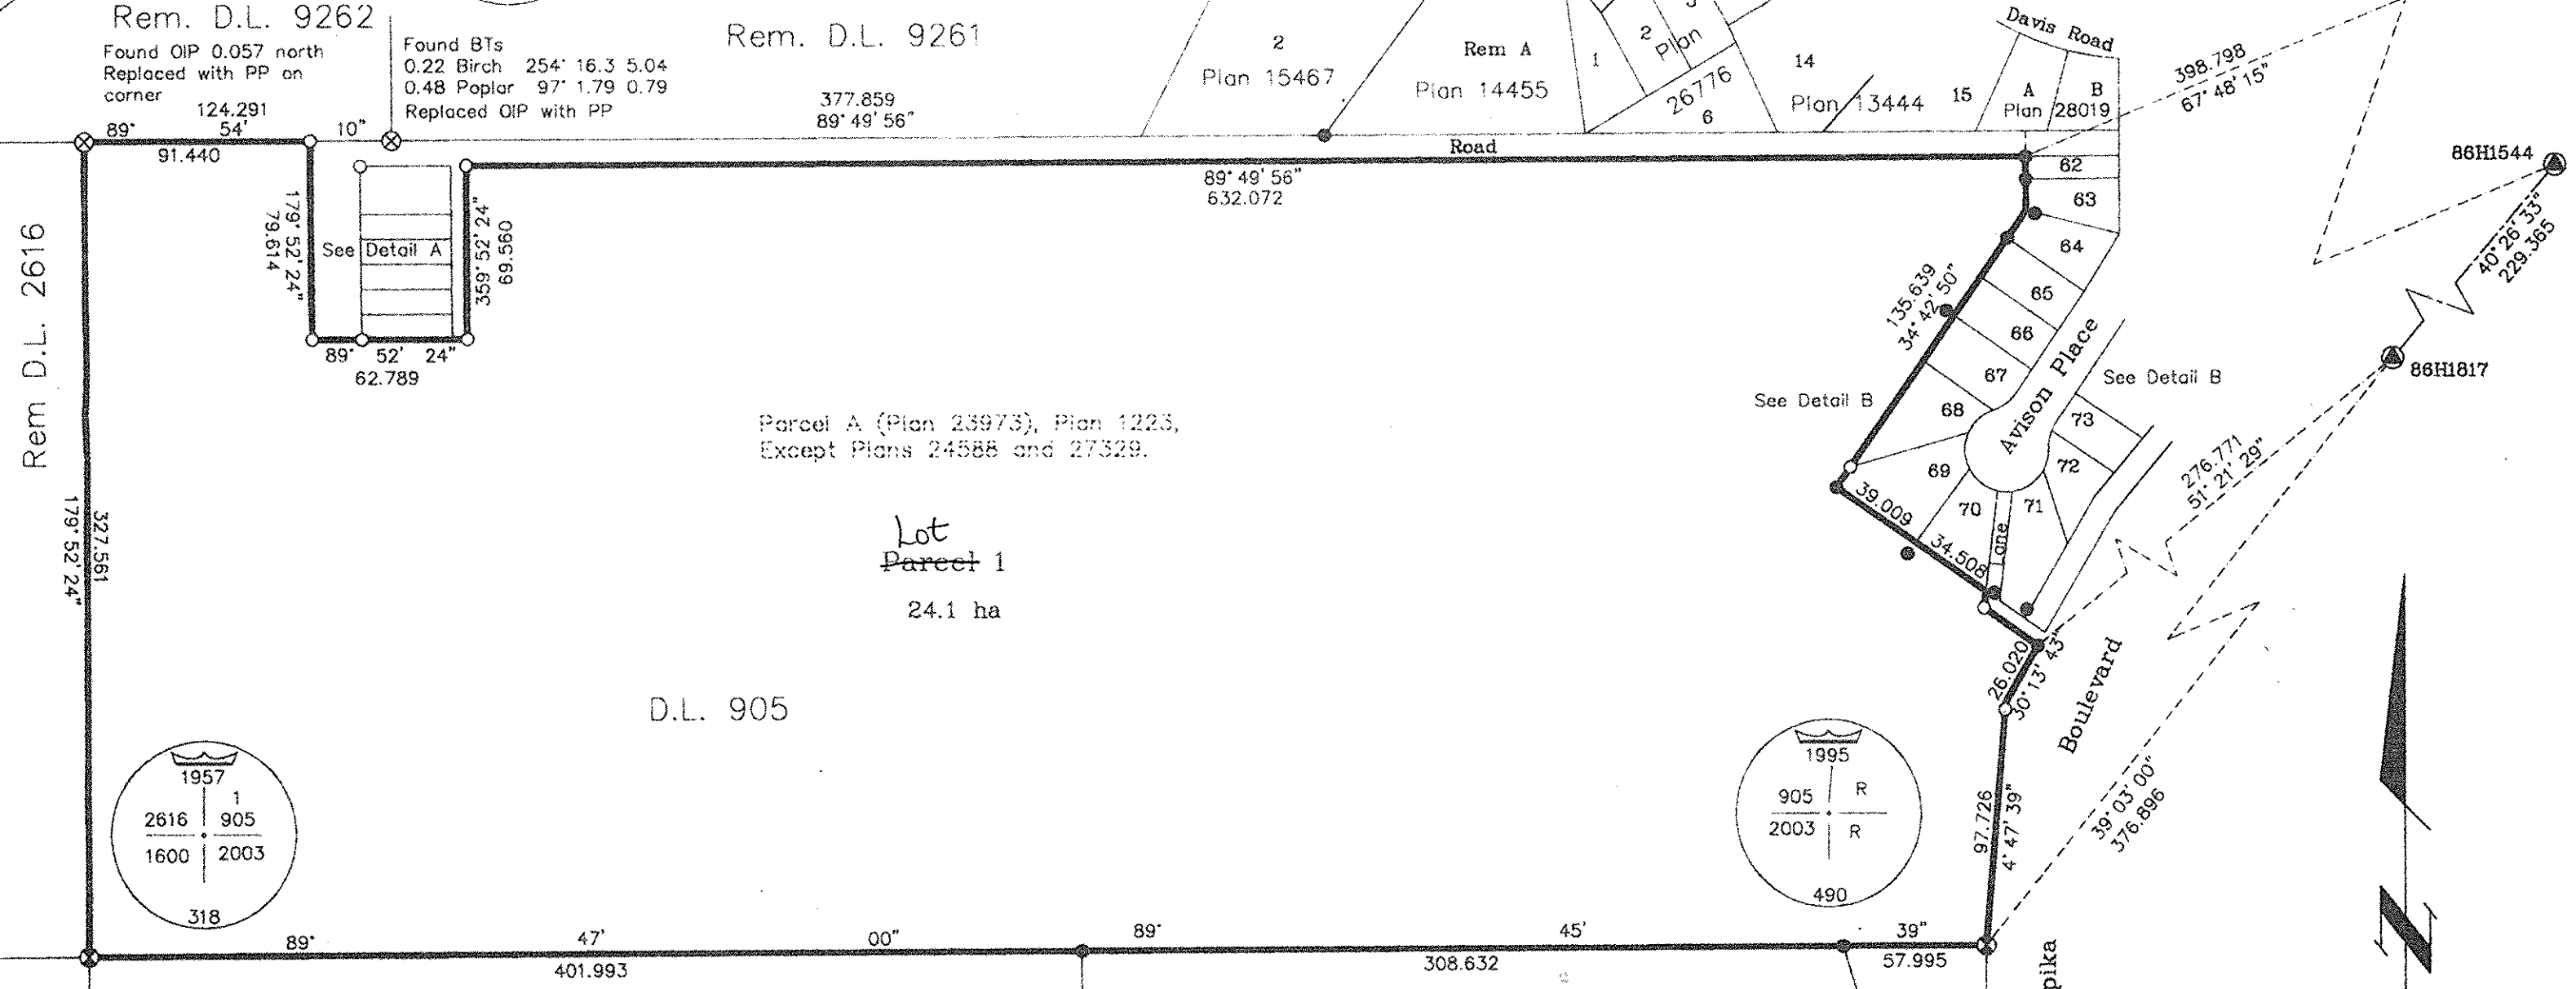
Rem. D.L. 9262

Found OIP 0.057 north
Replaced with PP on
corner

Found BTs
0.22 Birch 254° 16.3 5.04
0.48 Poplar 97° 1.79 0.79
Replaced OIP with PP

Rem. D.L. 9261

2
Plan 15467

Rem A
Plan 14455

1

2
Plan
26776
6

14
Plan 13444

15

Davis Road

A
Plan 28019

B

398.798
67° 48' 15"

124.291
89° 54' 10"
91.440

377.859
89° 49' 56"

Road

89° 49' 56"
632.072

62
63
64
65
66
67
68
69
70
71
72
73

86H1544

40° 26' 33"
229.365

86H1817

179° 52' 24"
79.614

See Detail A

359° 52' 24"
69.560

89° 52' 24"
62.789

135.639
34° 42' 50"

Avison Place

See Detail B

See Detail B

Rem D.L. 2616

Parcel A (Plan 23973), Plan 1223,
Except Plans 24588 and 27329.

276.771
51° 21' 29"

179° 52' 24"
327.561

Lot
~~Parcel~~ 1

24.1 ha

39.009

34.508

Lane

26.020
30° 13' 43"

Boulevard

D.L. 905

1957
1
2616 905
1600 2003
318

1995
905 R
2003 R
490

97.726
4° 47' 39"

39° 03' 00"
376.896

89° 47' 00"
401.993

89° 45' 39"
308.632

57.995

pika